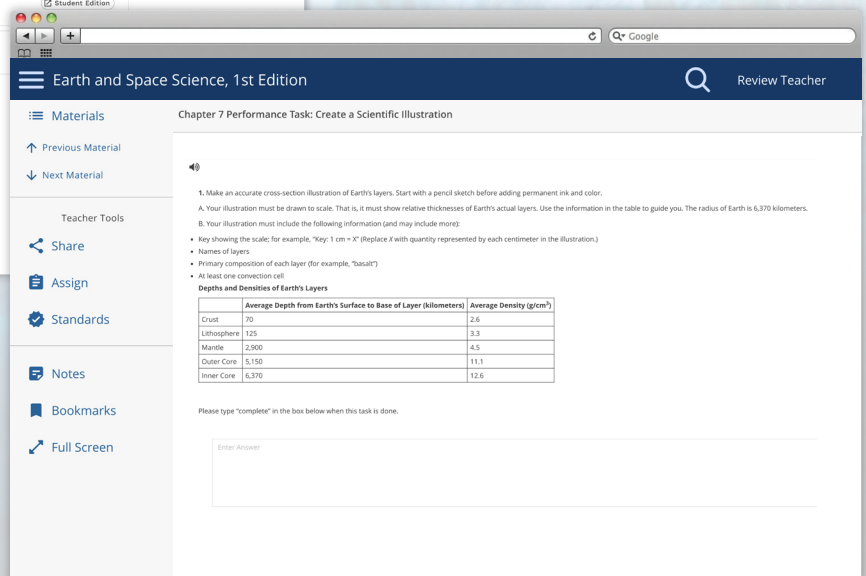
Student Edition

Google

Earth and Space Science, 1st Edition

Review Teacher

Materials

Previous Material

Next Material

Teacher Tools

Share

Assign

Standards

Notes

Bookmarks

Full Screen

Chapter 7 Performance Task: Create a Scientific Illustration

1. Make an accurate cross-section illustration of Earth's layers. Start with a pencil sketch before adding permanent ink and color.

A. Your illustration must be drawn to scale. That is, it must show relative thicknesses of Earth's actual layers. Use the information in the table to guide you. The radius of Earth is 6,370 kilometers.

B. Your illustration must include the following information (and may include more):

• Key showing the scale; for example, "Key: 1 cm = X" (Replace X with quantity represented by each centimeter in the illustration.)
• Names of layers
• Primary composition of each layer (for example, "basalt")
• At least one convection cell

Depths and Densities of Earth's Layers

| | Average Depth from Earth's Surface to Base of Layer (kilometers) | Average Density (g/cm$^3$) |
|---|---|---|
| Crust | 70 | 2.6 |
| Lithosphere | 125 | 3.3 |
| Mantle | 2,900 | 4.5 |
| Outer Core | 5,150 | 11.1 |
| Inner Core | 6,370 | 12.6 |

Please type "complete" in the box below when this task is done.

Enter Answer